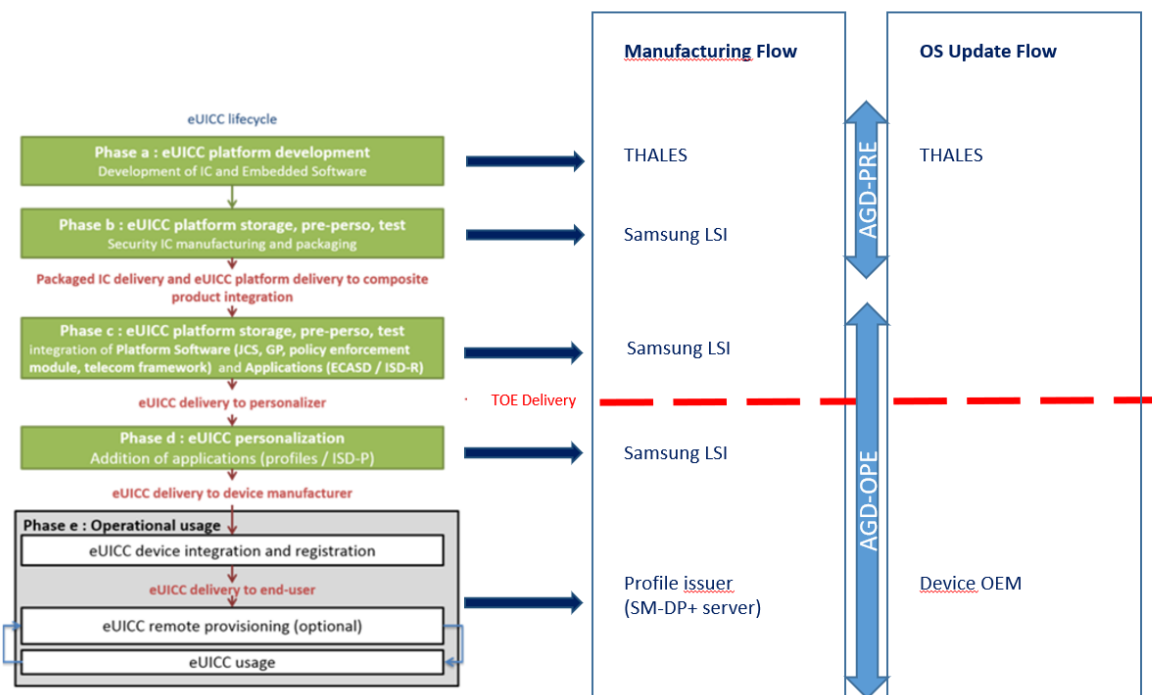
eUICC lifecycle

Phase a : eUICC platform development
Development of IC and Embedded Software

Phase b : eUICC platform storage, pre-perso, test
Security IC manufacturing and packaging

Packaged IC delivery and eUICC platform delivery to composite product integration

Phase c : eUICC platform storage, pre-perso, test
integration of Platform Software (JCS, GP, policy enforcement module, telecom framework) and Applications (ECASD / ISD-R)

eUICC delivery to personalizer

Phase d : eUICC personalization
Addition of applications (profiles / ISD-P)

eUICC delivery to device manufacturer

Phase e : Operational usage
eUICC device integration and registration

eUICC delivery to end-user

eUICC remote provisioning (optional)

eUICC usage

TOE Delivery

Manufacturing Flow

THALES

Samsung LSI

Samsung LSI

Samsung LSI

Profile issuer
(SM-DP+ server)

AGD-PRE

AGD-OPE

OS Update Flow

THALES

Device OEM